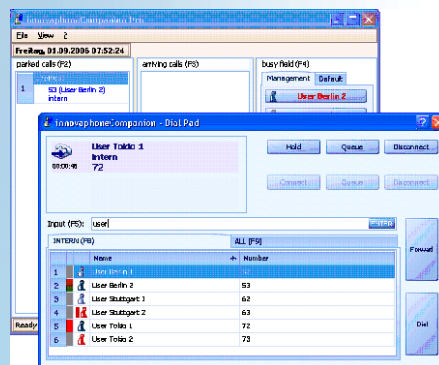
innovaphoneCompanion Pro
File View ?
Freitag, 01.09.2006 07:52:24
parked calls (F2)
arriving calls (F3)
busy field (F4)
1
53 (User Berlin 2)
intern
Management Default
User Berlin 2
Ready

innovaphoneCompanion - Dial Pad
User Toldo 1
Intern
72
00:00:46
Hold
Queue
Disconnect
Connect
Queue
Disconnect
Input (F5): user
ENTER
INTERN (F6)
ALL (F5)
Forward
Dial

| | | Name | Number |
|---|---|---|---|
| 1 | | User Berlin 1 | 52 |
| 2 | | User Berlin 2 | 53 |
| 3 | | User Stuttgart 1 | 62 |
| 4 | | User Stuttgart 2 | 63 |
| 5 | | User Toldo 1 | 72 |
| 6 | | User Toldo 2 | 73 |